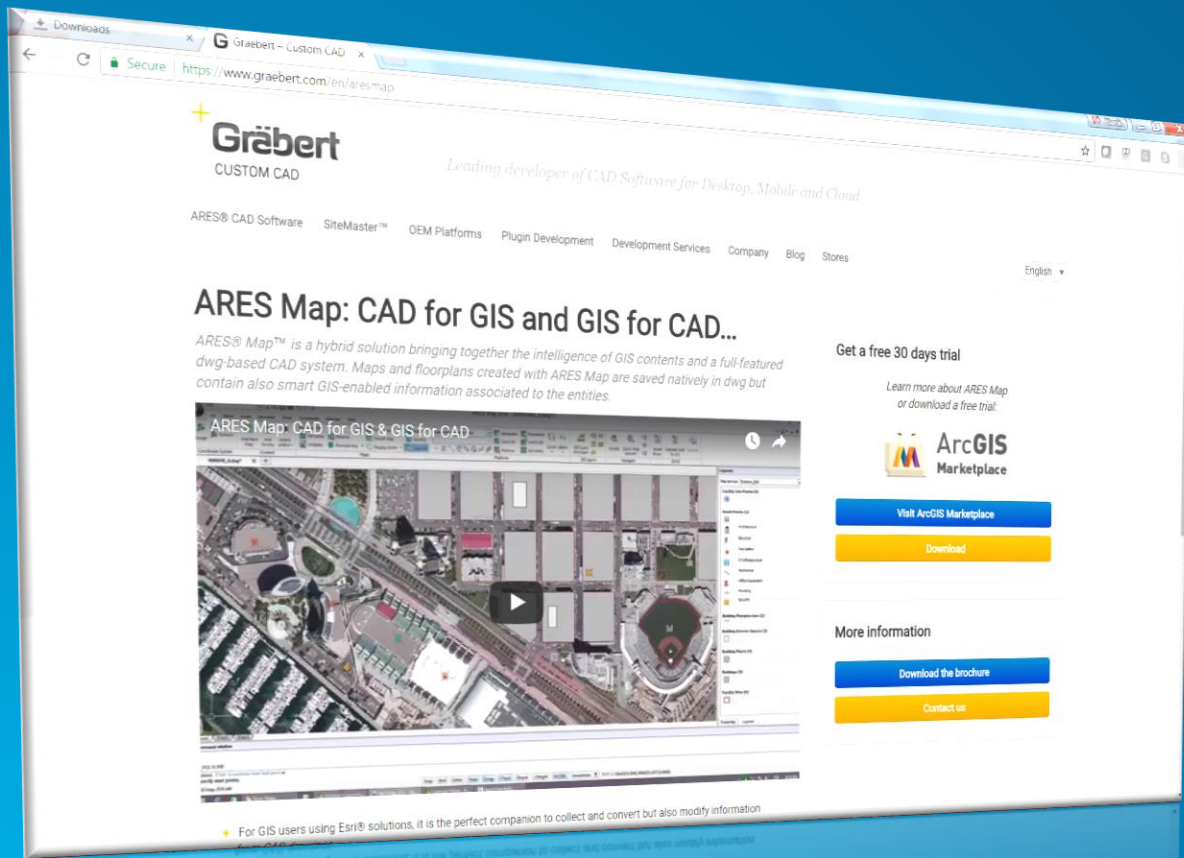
Downloads
Gräbert – Custom CAD
Secure https://www.graebert.com/en/aresmap

Gräbert
CUSTOM CAD
Leading developer of CAD Software for Desktop, Mobile and Cloud

ARES® CAD Software SiteMaster™ OEM Platforms Plugin Development Development Services Company Blog Stores

English

ARES Map: CAD for GIS and GIS for CAD…

ARES® Map™ is a hybrid solution bringing together the intelligence of GIS contents and a full-featured dwg-based CAD system. Maps and floorplans created with ARES Map are saved natively in dwg but contain also smart GIS-enabled information associated to the entities.

ARES Map: CAD for GIS & GIS for CAD

Get a free 30 days trial

Learn more about ARES Map or download a free trial:

ArcGIS Marketplace

Visit ArcGIS Marketplace

Download

More information

Download the brochure

Contact us

For GIS users using Esri® solutions, it is the perfect companion to collect and convert but also modify information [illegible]